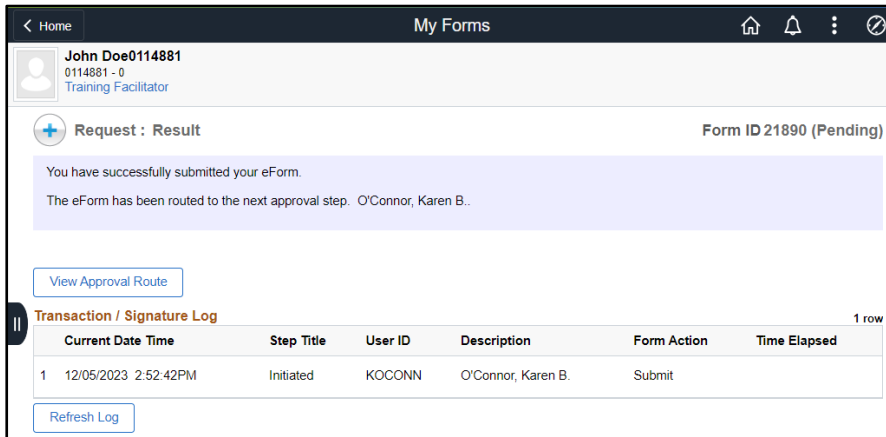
< Home

My Forms

John Doe0114881
0114881 - 0
Training Facilitator

Request : Result

Form ID 21890 (Pending)

You have successfully submitted your eForm.

The eForm has been routed to the next approval step. O'Connor, Karen B..

View Approval Route

Transaction / Signature Log

1 row

| | Current Date Time | Step Title | User ID | Description | Form Action | Time Elapsed |
|---|---|---|---|---|---|---|
| 1 | 12/05/2023 2:52:42PM | Initiated | KOCONN | O'Connor, Karen B. | Submit | |

Refresh Log